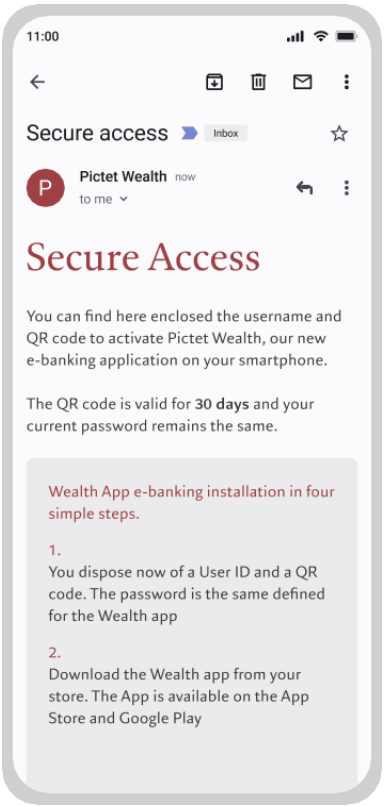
11:00

Secure access Inbox

P Pictet Wealth now
to me

Secure Access

You can find here enclosed the username and QR code to activate Pictet Wealth, our new e-banking application on your smartphone.

The QR code is valid for **30 days** and your current password remains the same.

Wealth App e-banking installation in four simple steps.

1.
You dispose now of a User ID and a QR code. The password is the same defined for the Wealth app

2.
Download the Wealth app from your store. The App is available on the App Store and Google Play